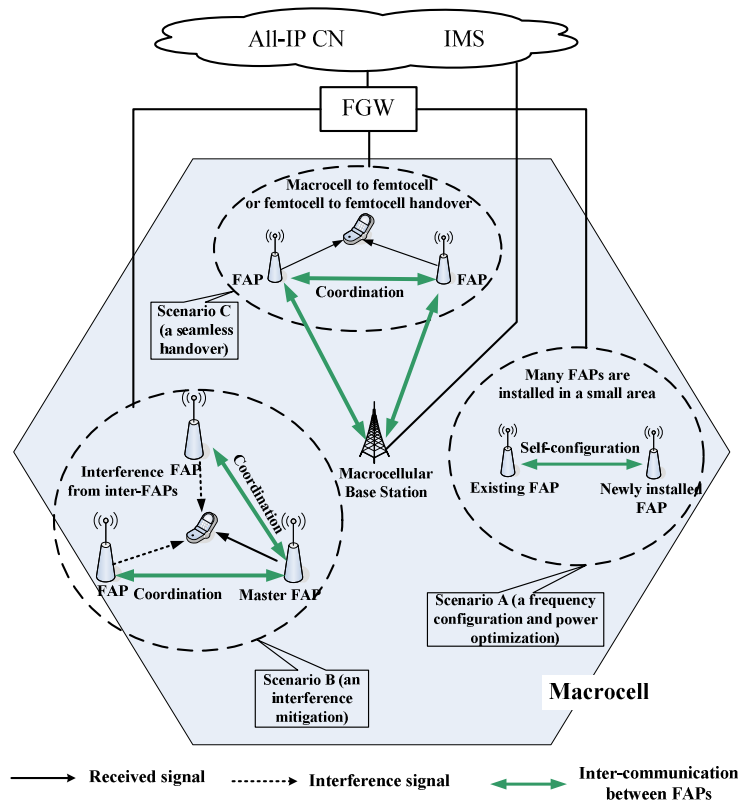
All-IP CN IMS

FGW

Macrocell to femtocell or femtocell to femtocell handover

FAP

Coordination

FAP

Scenario C (a seamless handover)

Many FAPs are installed in a small area

FAP

Coordination

Interference from inter-FAPs

Macrocellular Base Station

Self-configuration

Existing FAP

Newly installed FAP

FAP

Coordination

Master FAP

Scenario A (a frequency configuration and power optimization)

Scenario B (an interference mitigation)

Macrocell

Received signal

Interference signal

Inter-communication between FAPs